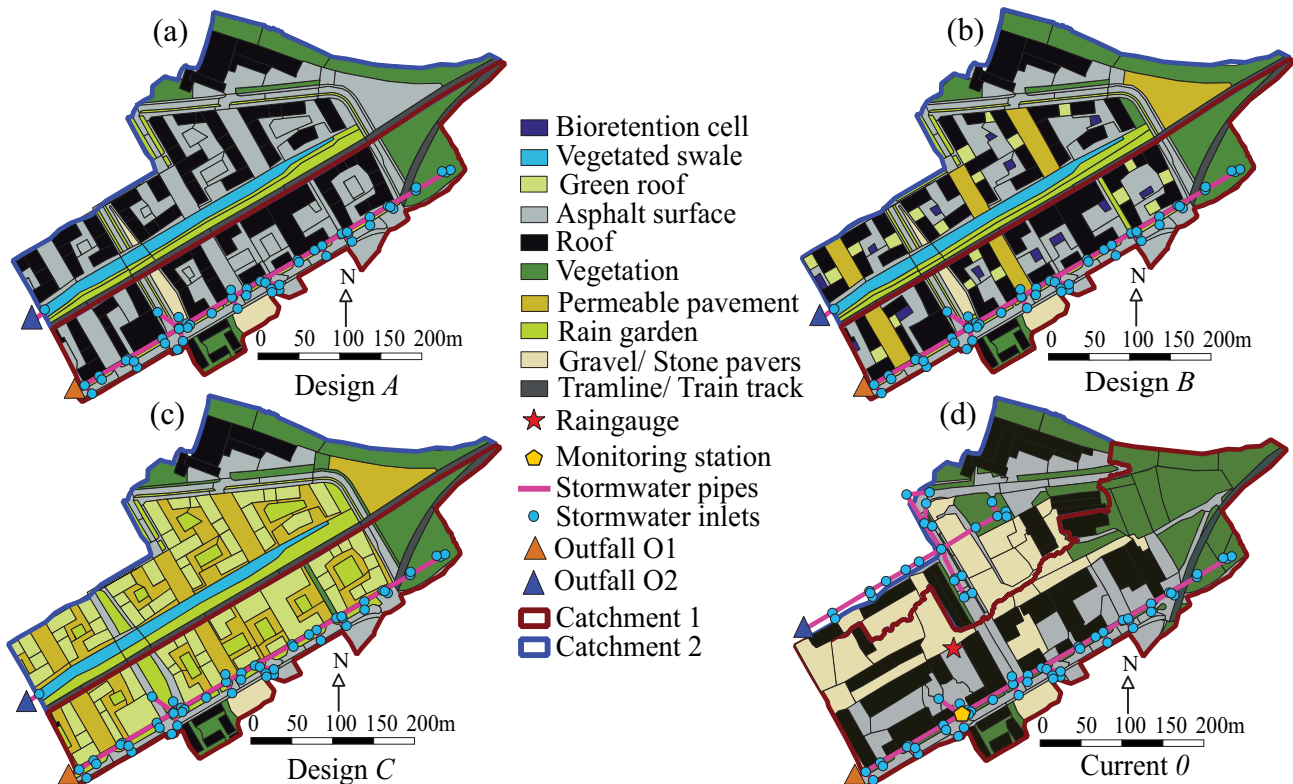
(a)

N

0 50 100 150 200m

Design $A$

Bioretention cell
Vegetated swale
Green roof
Asphalt surface
Roof
Vegetation
Permeable pavement
Rain garden
Gravel/ Stone pavers
Tramline/ Train track
Raingauge
Monitoring station
Stormwater pipes
Stormwater inlets
Outfall O1
Outfall O2
Catchment 1
Catchment 2

(b)

N

0 50 100 150 200m

Design $B$

(c)

N

0 50 100 150 200m

Design $C$

(d)

N

0 50 100 150 200m

Current $0$